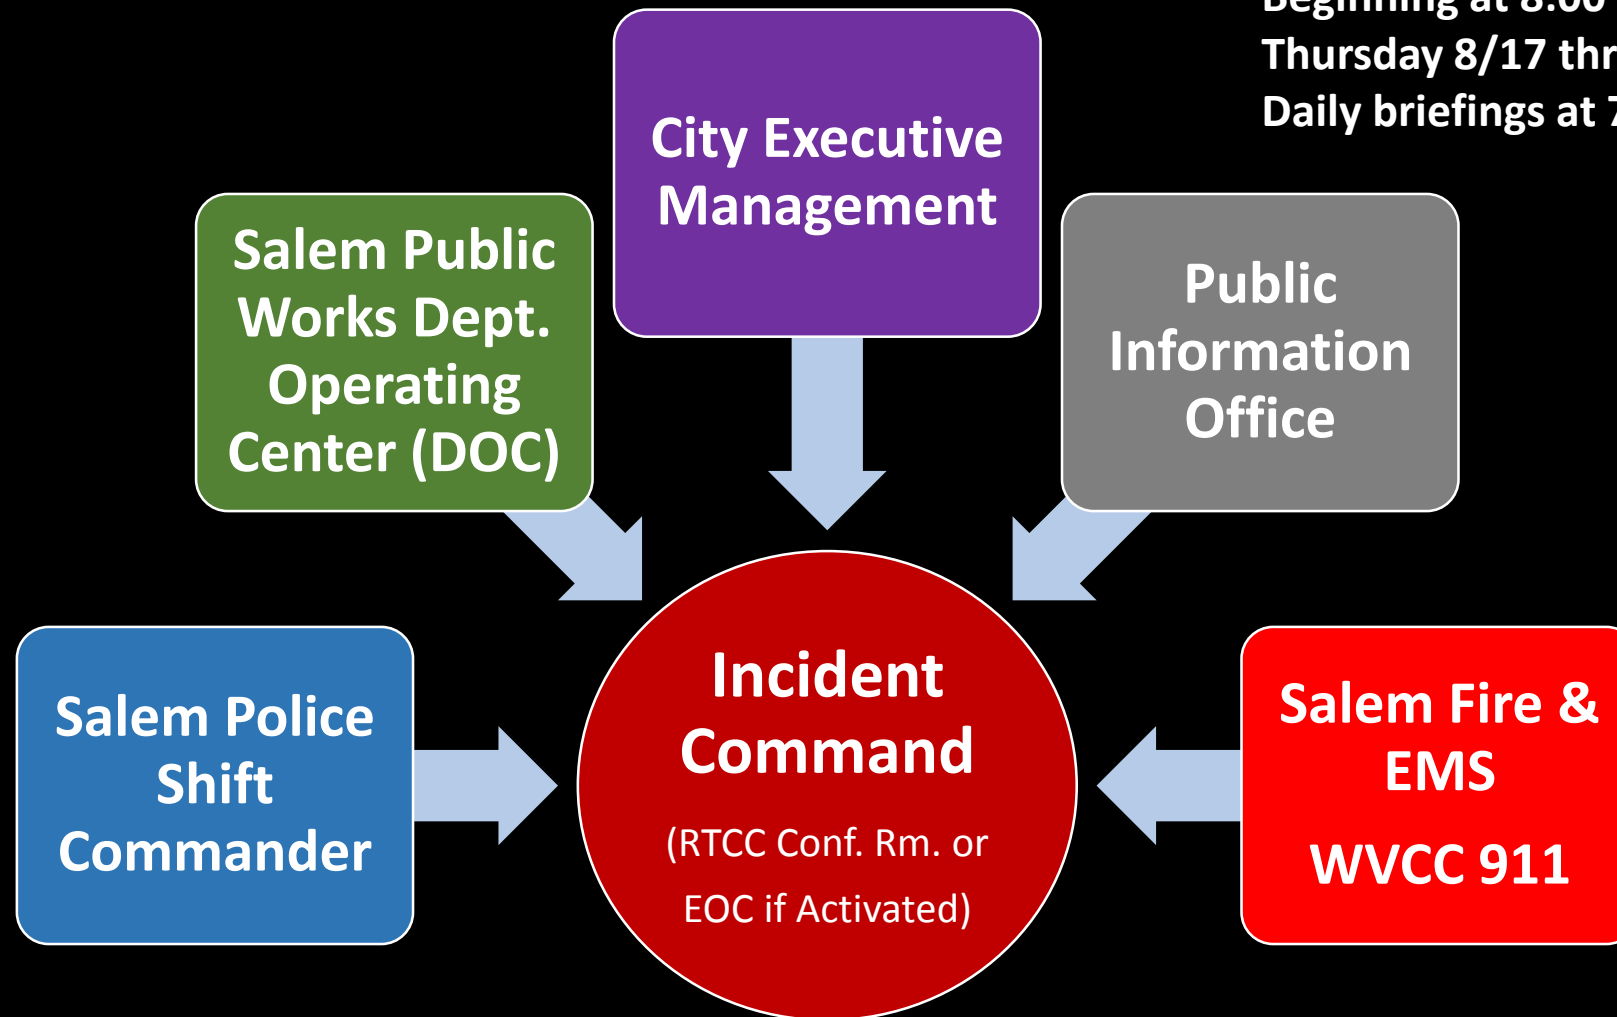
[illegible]
Thursday 8/17 thr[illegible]
Daily briefings at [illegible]

City Executive Management

Salem Public Works Dept. Operating Center (DOC)

Public Information Office

Salem Police Shift Commander

Incident Command

(RTCC Conf. Rm. or EOC if Activated)

Salem Fire & EMS

WVCC 911